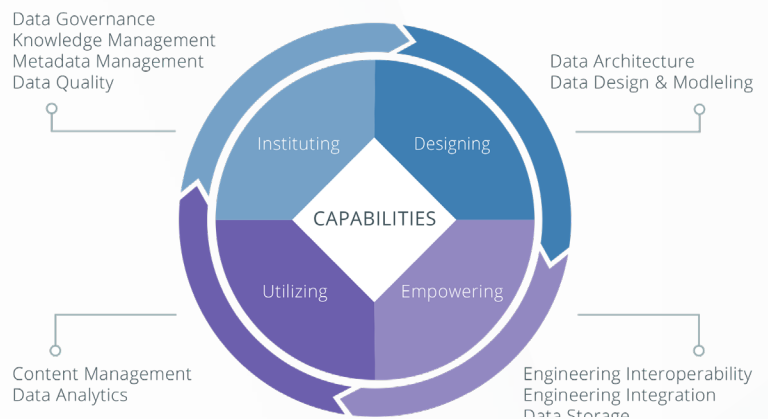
Data Governance
Knowledge Management
Metadata Management
Data Quality

Data Architecture
Data Design & Modleling

Instituting

Designing

CAPABILITIES

Utilizing

Empowering

Content Management
Data Analytics

Engineering Interoperability
Engineering Integration
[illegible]